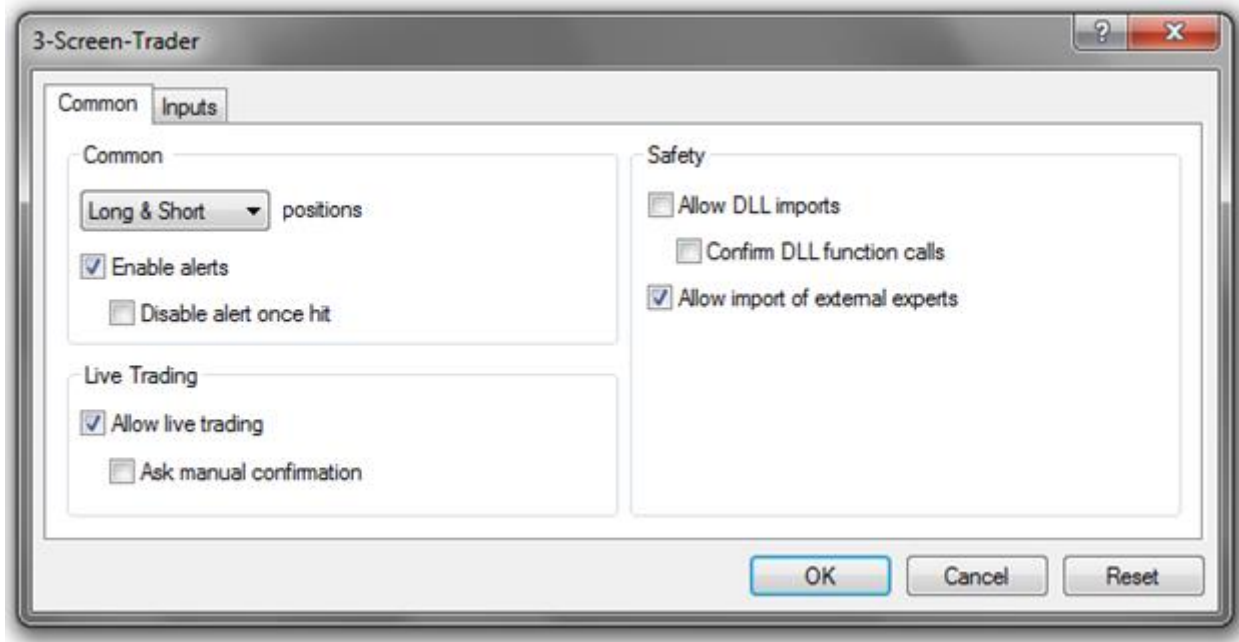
3-Screen-Trader

?

X

Common

Inputs

Common

Long & Short

positions

Enable alerts

Disable alert once hit

Live Trading

Allow live trading

Ask manual confirmation

Safety

Allow DLL imports

Confirm DLL function calls

Allow import of external experts

OK

Cancel

Reset